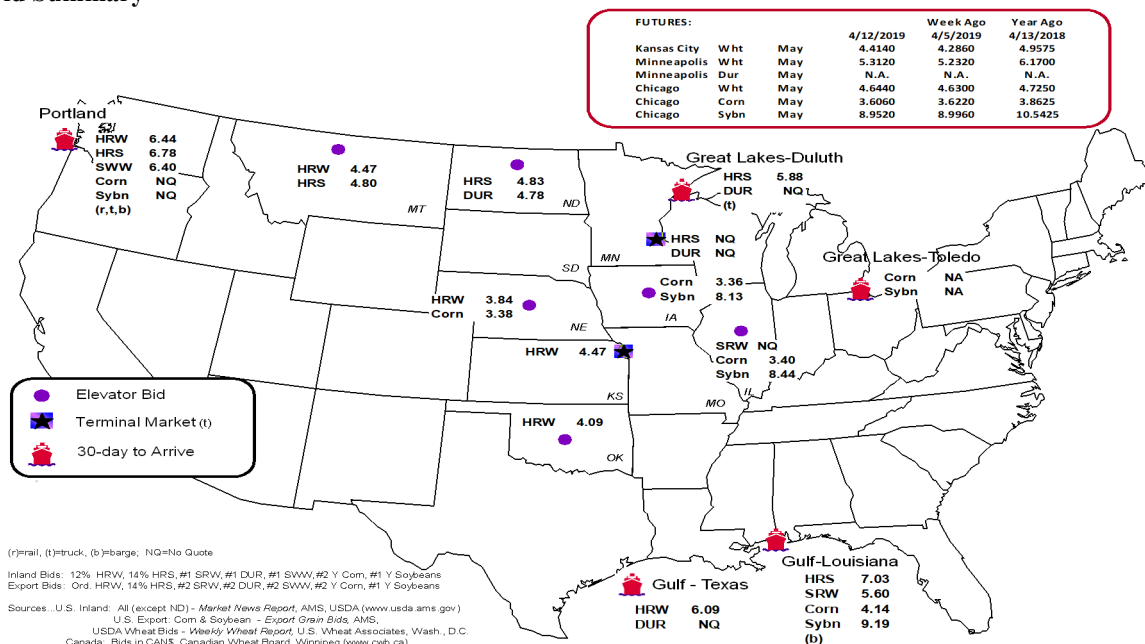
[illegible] Summary

| FUTURES: | | | 4/12/2019 | Week Ago 4/5/2019 | Year Ago 4/13/2018 |
|---|---|---|---|---|---|
| Kansas City | Wht | May | 4.4140 | 4.2860 | 4.9575 |
| Minneapolis | Wht | May | 5.3120 | 5.2320 | 6.1700 |
| Minneapolis | Dur | May | N.A. | N.A. | N.A. |
| Chicago | Wht | May | 4.6440 | 4.6300 | 4.7250 |
| Chicago | Corn | May | 3.6060 | 3.6220 | 3.8625 |
| Chicago | Sybn | May | 8.9520 | 8.9960 | 10.5425 |

Portland
HRW 6.44
HRS 6.78
SWW 6.40
Corn NQ
Sybn NQ
(r,t,b)

HRW 4.47
HRS 4.80
MT

HRS 4.83
DUR 4.78
ND

Great Lakes-Duluth
HRS 5.88
DUR NQ
(t)

HRS NQ
DUR NQ
MN

SD

Great Lakes-Toledo
Corn NA
Sybn NA

Corn 3.36
Sybn 8.13

HRW 3.84
Corn 3.38
NE

IA

HRW 4.47

SRW NQ
Corn 3.40
Sybn 8.44
IL

KS

MO

HRW 4.09
OK

Elevator Bid
Terminal Market (t)
30-day to Arrive

(r)=rail, (t)=truck, (b)=barge; NQ=No Quote

Inland Bids: 12% HRW, 14% HRS, #1 SRW, #1 DUR, #1 SWW, #2 Y Corn, #1 Y Soybeans
Export Bids: Ord. HRW, 14% HRS, #2 SRW, #2 DUR, #2 SWW, #2 Y Corn, #1 Y Soybeans

Sources..U.S. Inland: All (except ND) - Market News Report, AMS, USDA (www.usda.ams.gov)
U.S. Export: Corn & Soybean - Export Grain Bids, AMS,
USDA Wheat Bids - Weekly Wheat Report, U.S. Wheat Associates, Wash., D.C.
Canada: Bids in CAN$, Canadian Wheat Board, Winnipeg (www.cwb.ca)

Gulf - Texas
HRW 6.09
DUR NQ

Gulf-Louisiana
HRS 7.03
SRW 5.60
Corn 4.14
Sybn 9.19
(b)